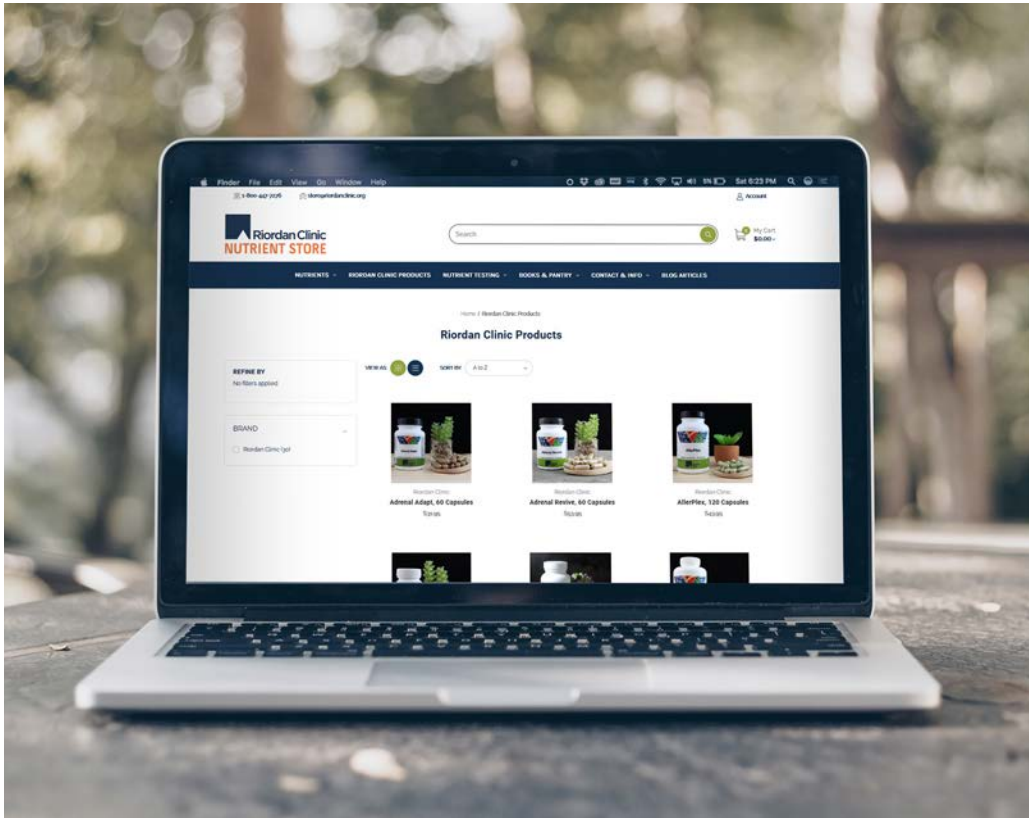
Finder File Edit View Go Window Help

Sat 6:23 PM

1-800-447-7276 store@riordanclinic.org

Account

Riordan Clinic NUTRIENT STORE

Search

My Cart $0.00

NUTRIENTS RIORDAN CLINIC PRODUCTS NUTRIENT TESTING BOOKS & PANTRY CONTACT & INFO BLOG ARTICLES

Home / Riordan Clinic Products

Riordan Clinic Products

REFINE BY
No filters applied

BRAND
Riordan Clinic (30)

VIEW AS

SORT BY A to Z

Riordan Clinic
Adrenal Adapt, 60 Capsules
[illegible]

Riordan Clinic
Adrenal Revive, 60 Capsules
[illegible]

Riordan Clinic
AllerPlex, 120 Capsules
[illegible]